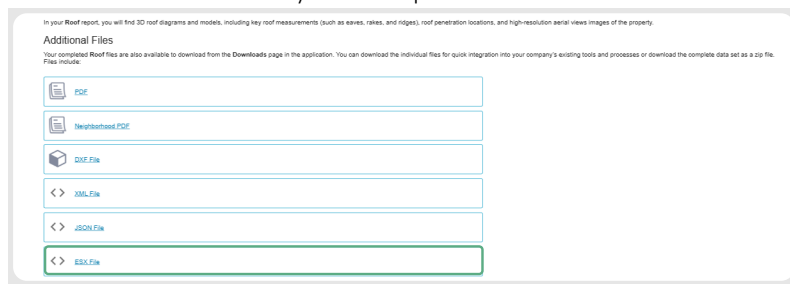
In your **Roof** report, you will find 3D roof diagrams and models, including key roof measurements (such as eaves, rakes, and ridges), roof penetration locations, and high-resolution aerial views images of the property.

Additional Files

Your completed **Roof** files are also available to download from the **Downloads** page in the application. You can download the individual files for quick integration into your company's existing tools and processes or download the complete data set as a zip file. Files include:

PDF

Neighborhood PDF

DXF File

XML File

JSON File

ESX File